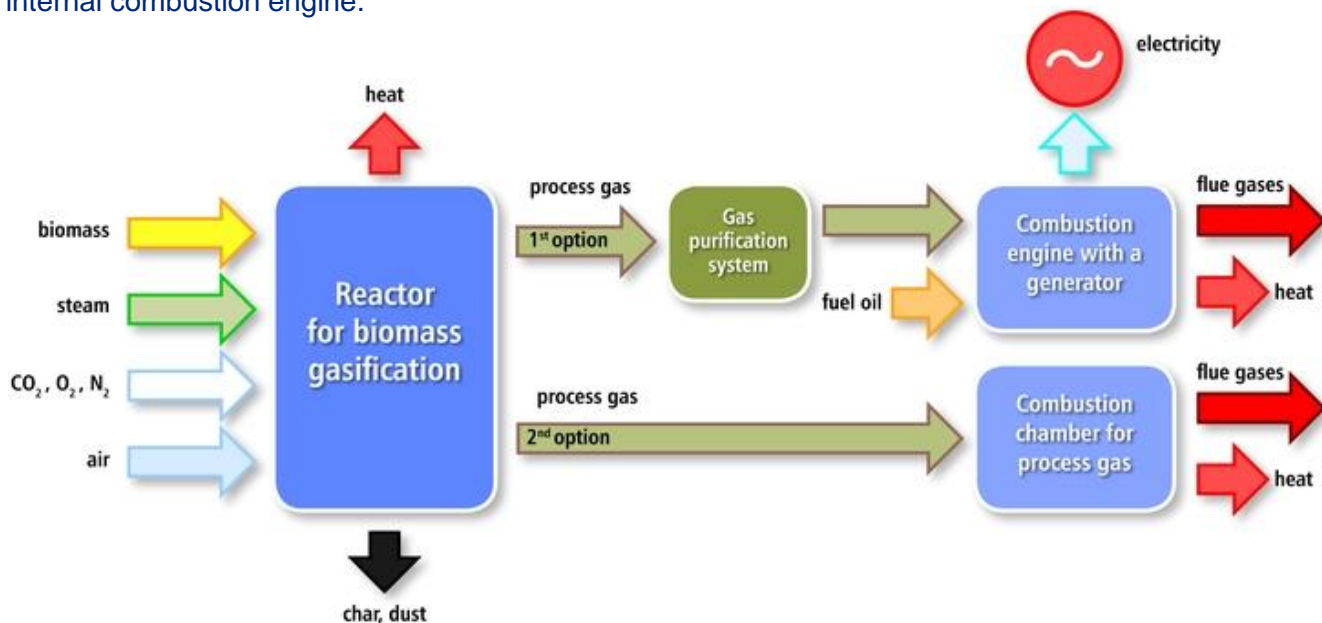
internal combustion engine.

heat

biomass

steam

$CO_2$, $O_2$, $N_2$

air

Reactor for biomass gasification

char, dust

process gas

1st option

Gas purification system

process gas

2nd option

electricity

fuel oil

Combustion engine with a generator

Combustion chamber for process gas

flue gases

heat

flue gases

heat